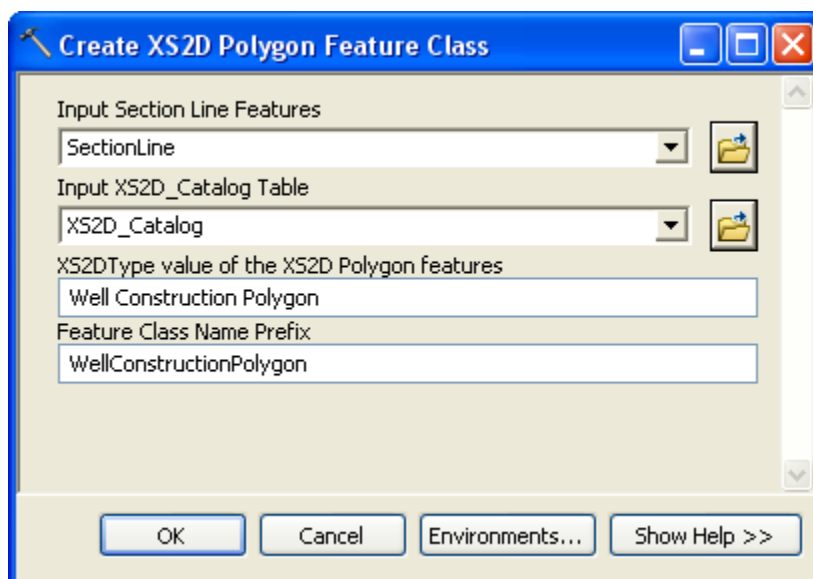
Create XS2D Polygon Feature Class

Input Section Line Features

SectionLine

Input XS2D_Catalog Table

XS2D_Catalog

XS2DType value of the XS2D Polygon features

Well Construction Polygon

Feature Class Name Prefix

WellConstructionPolygon

OK

Cancel

Environments...

Show Help >>